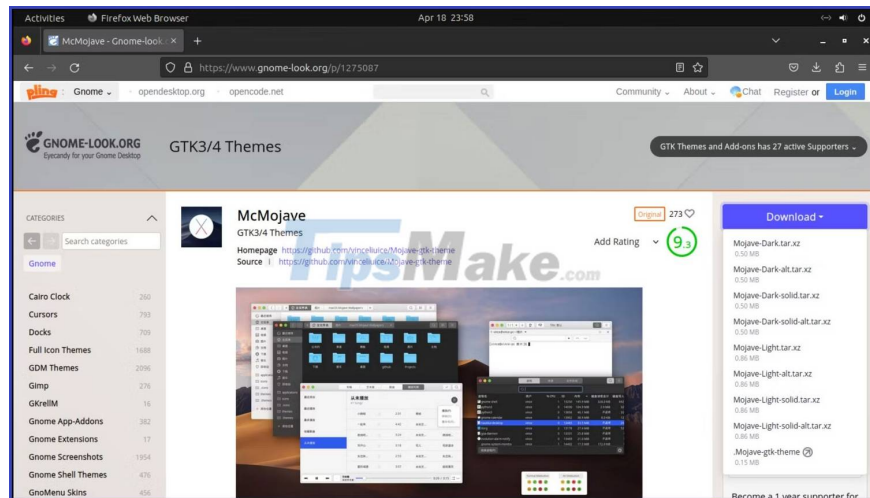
Activities Firefox Web Browser Apr 18 23:58

McMojave - Gnome-look.

https://www.gnome-look.org/p/1275087

pling Gnome opendesktop.org opencode.net

Community About Chat Register or Login

GNOME-LOOK.ORG
Eyecandy for your Gnome Desktop

GTK3/4 Themes

GTK Themes and Add-ons has 27 active Supporters

CATEGORIES

Search categories

Gnome

| | |
|---|---|
| Cairo Clock | 260 |
| Cursors | 793 |
| Docks | 709 |
| Full Icon Themes | 1688 |
| GDM Themes | 2096 |
| Gimp | 276 |
| GKrellM | 16 |
| Gnome App-Addons | 382 |
| Gnome Extensions | 17 |
| Gnome Screenshots | 1954 |
| Gnome Shell Themes | 476 |
| GnoMenu Skins | 456 |

McMojave
GTK3/4 Themes
Homepage https://github.com/vinceliuice/Mojave-gtk-theme
Source https://github.com/vinceliuice/Mojave-gtk-theme

Original 273

Add Rating 9.3

TipsMake.com

Download

Mojave-Dark.tar.xz
0.50 MB
Mojave-Dark-alt.tar.xz
0.50 MB
Mojave-Dark-solid.tar.xz
0.50 MB
Mojave-Dark-solid-alt.tar.xz
0.50 MB
Mojave-Light.tar.xz
0.86 MB
Mojave-Light-alt.tar.xz
0.86 MB
Mojave-Light-solid.tar.xz
0.86 MB
Mojave-Light-solid-alt.tar.xz
0.86 MB
.Mojave-gtk-theme
0.15 MB

Become a 1 year supporter for